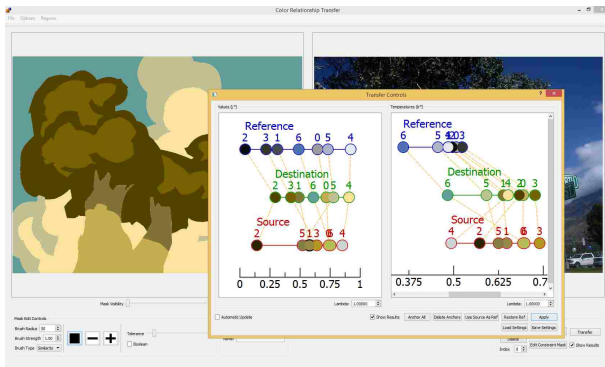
Color Relationship Transfer

File Options Regions

Transfer Controls

Values (L*)

Reference
2 3 1 6 0 5 4

Destination
2 3 1 6 0 5 4

Source
2 5 1 3 0 6 4

0 0.25 0.5 0.75 1

Lambda: 1.00000

Temperatures (b*)

Reference
6 5 4 1 2 0 3

Destination
6 5 1 4 2 0 3

Source
4 2 5 1 6 0 3

0.375 0.5 0.625 0.7

Lambda: 1.00000

Automatic Update

Show Results Anchor All Delete Anchors Use Source As Ref Restore Ref Apply

Load Settings Save Settings

Mask Visibility

Mask Edit Controls

Brush Radius 30

Brush Strength 1.00

Brush Type Smooth

Tolerance

Boolean

Transfer

Index 0

Edit Constraint Mask Show Results